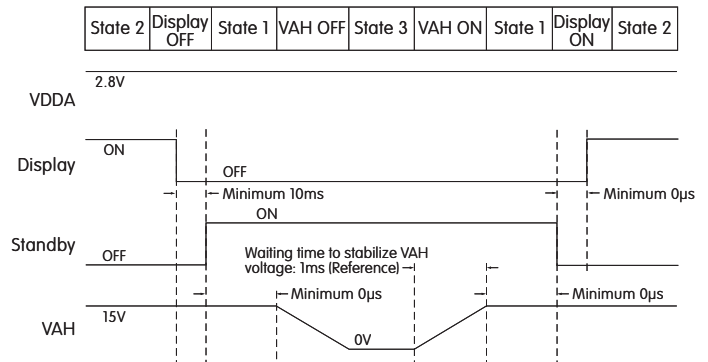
| State 2 | Display OFF | State 1 | VAH OFF | State 3 | VAH ON | State 1 | Display ON | State 2 |
|---|---|---|---|---|---|---|---|---|

VDDA
2.8V

Display
ON
OFF
Minimum 10ms
Minimum 0µs

Standby
ON
OFF
Waiting time to stabilize VAH voltage: 1ms (Reference)

VAH
15V
Minimum 0µs
0V
Minimum 0µs